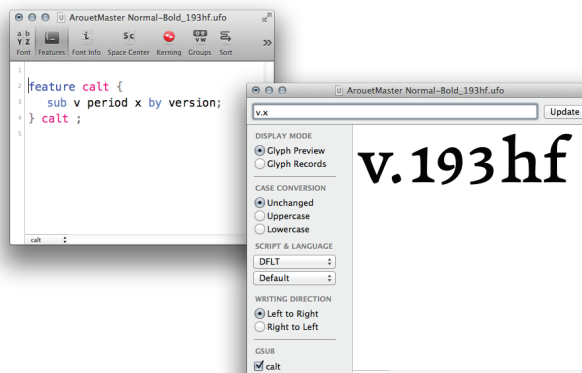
AroueMaster Normal-Bold_193hf.ufo

Font Features Font Info Space Center Kerning Groups Sort

1 feature calt {
2 sub v period x by version;
3 } calt ;
4
5

calt

AroueMaster Normal-Bold_193hf.ufo

v.x

Update

DISPLAY MODE
Glyph Preview
Glyph Records

CASE CONVERSION
Unchanged
Uppercase
Lowercase

SCRIPT & LANGUAGE
DFLT
Default

WRITING DIRECTION
Left to Right
Right to Left

GSUB
calt

v.193hf